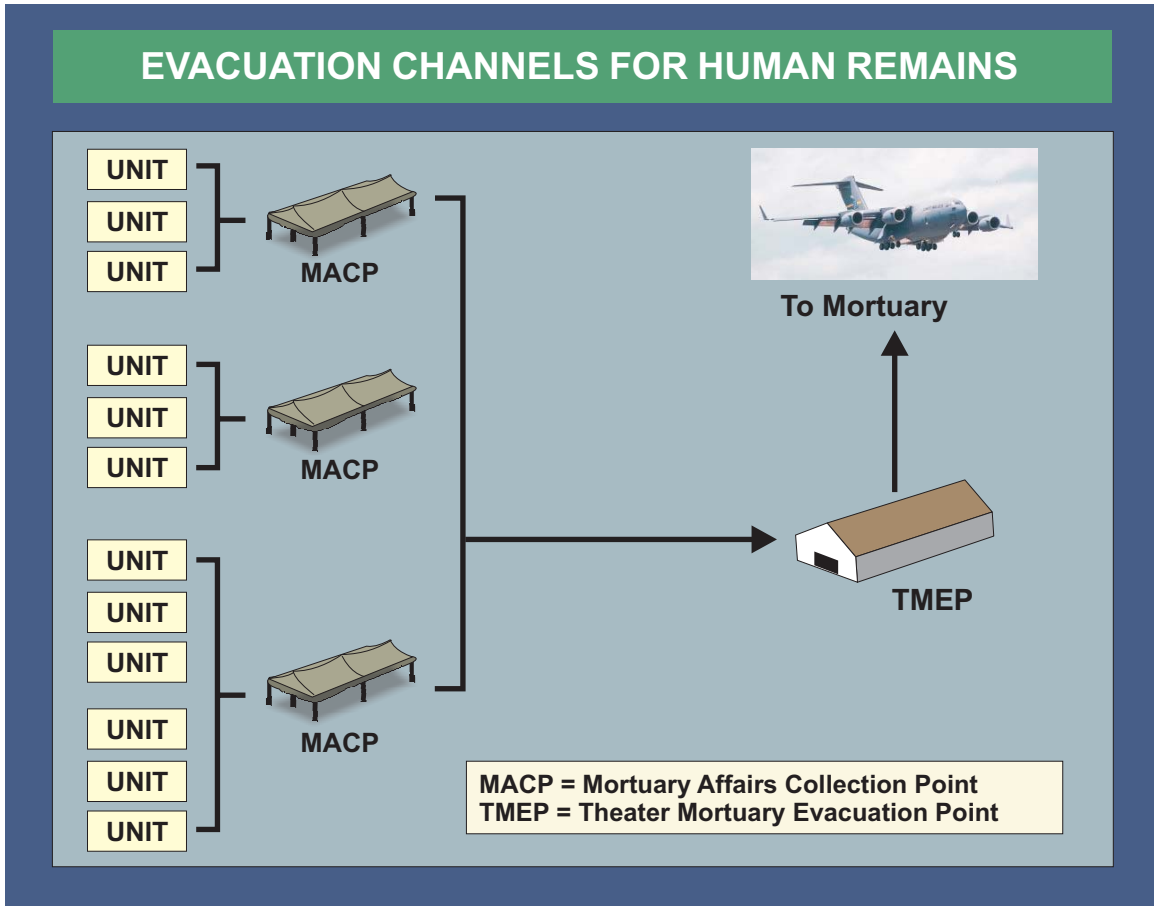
EVACUATION CHANNELS FOR HUMAN REMAINS

UNIT
UNIT
UNIT
MACP

UNIT
UNIT
UNIT
MACP

UNIT
UNIT
UNIT
UNIT
UNIT
UNIT
MACP

To Mortuary

TMEP

MACP = Mortuary Affairs Collection Point
TMEP = Theater Mortuary Evacuation Point